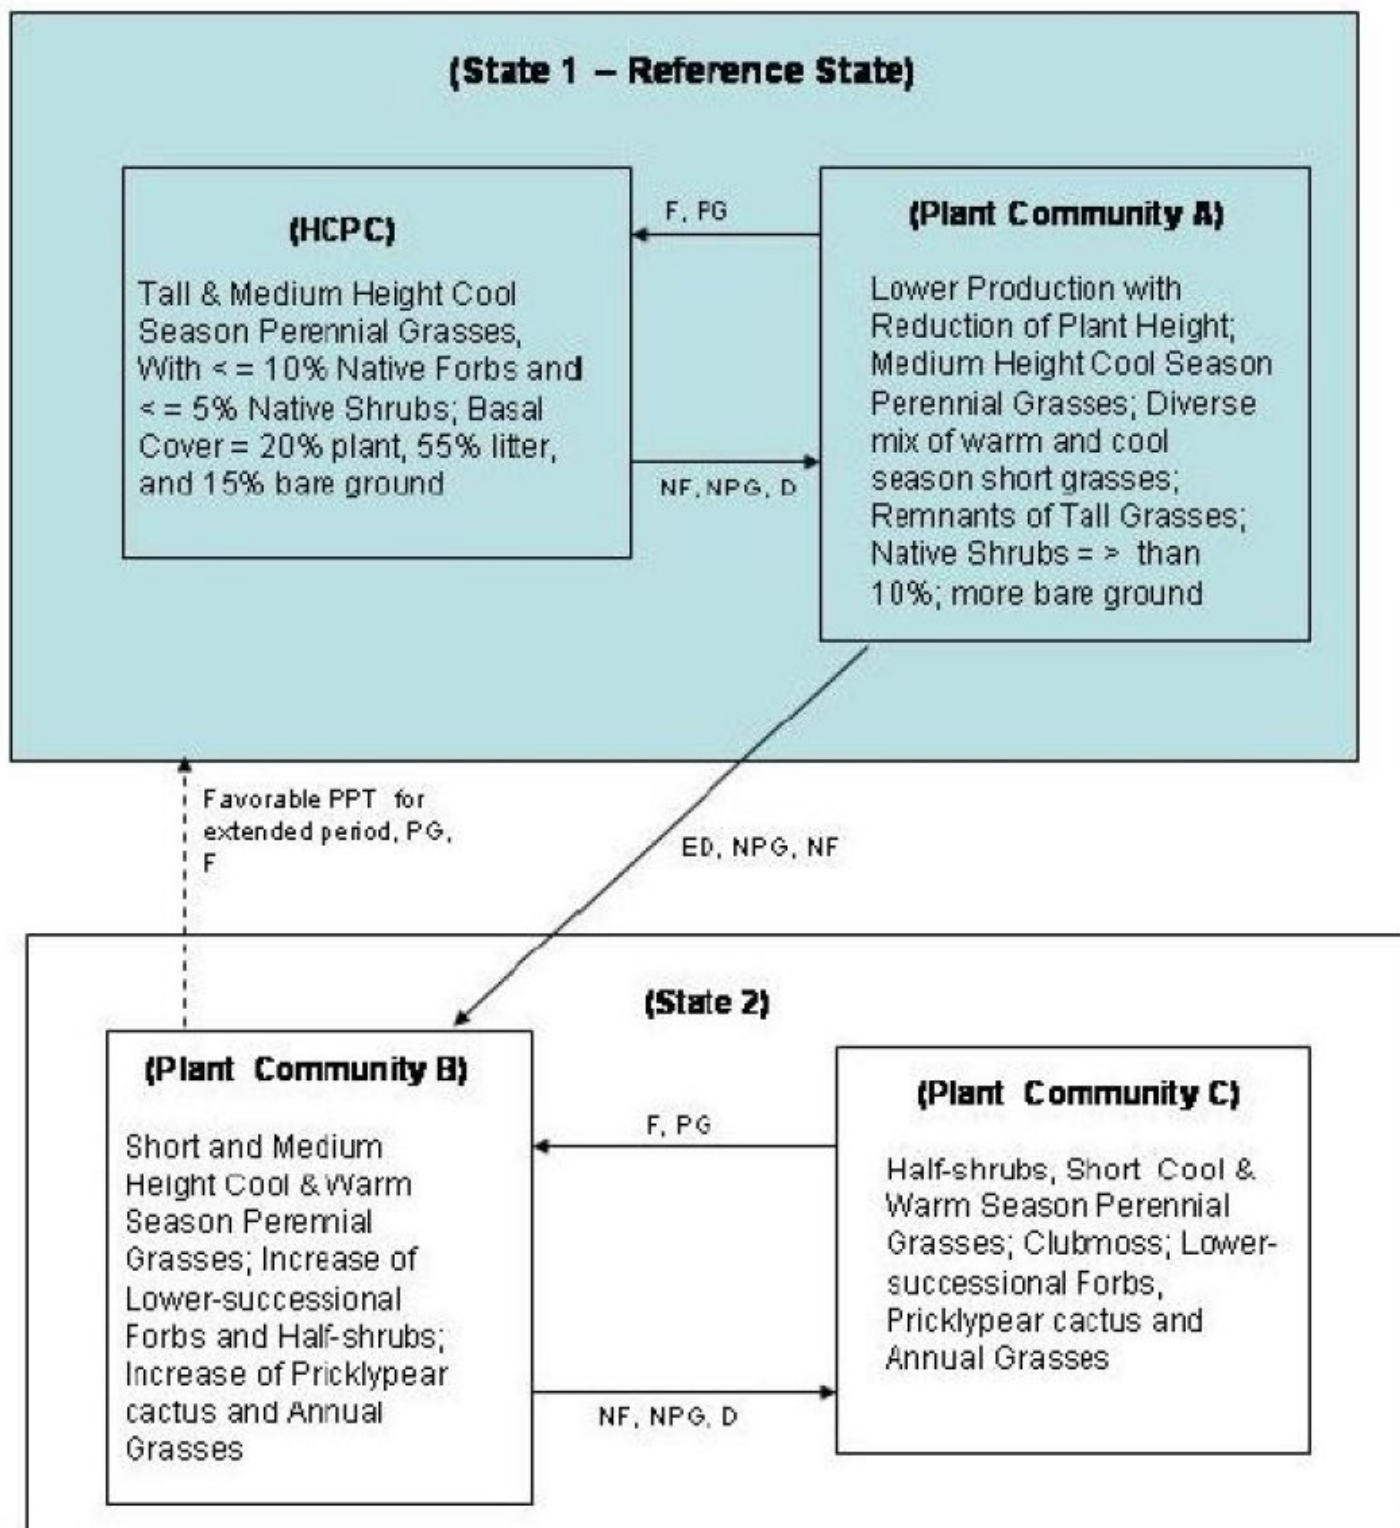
(State 1 – Reference State)

(HCPC)

Tall & Medium Height Cool Season Perennial Grasses, With < = 10% Native Forbs and < = 5% Native Shrubs; Basal Cover = 20% plant, 55% litter, and 15% bare ground

F, PG

NF, NPG, D

(Plant Community A)

Lower Production with Reduction of Plant Height; Medium Height Cool Season Perennial Grasses; Diverse mix of warm and cool season short grasses; Remnants of Tall Grasses; Native Shrubs = > than 10%; more bare ground

Favorable PPT for extended period, PG, F

ED, NPG, NF

(State 2)

(Plant Community B)

Short and Medium Height Cool & Warm Season Perennial Grasses; Increase of Lower-successional Forbs and Half-shrubs; Increase of Pricklypear cactus and Annual Grasses

F, PG

NF, NPG, D

(Plant Community C)

Half-shrubs, Short Cool & Warm Season Perennial Grasses; Clubmoss; Lower-successional Forbs, Pricklypear cactus and Annual Grasses